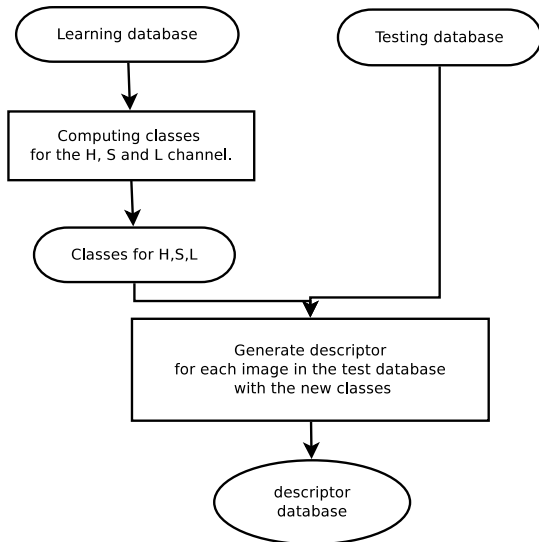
Learning database

Testing database

Computing classes for the H, S and L channel.

Classes for H,S,L

Generate descriptor for each image in the test database with the new classes

descriptor database